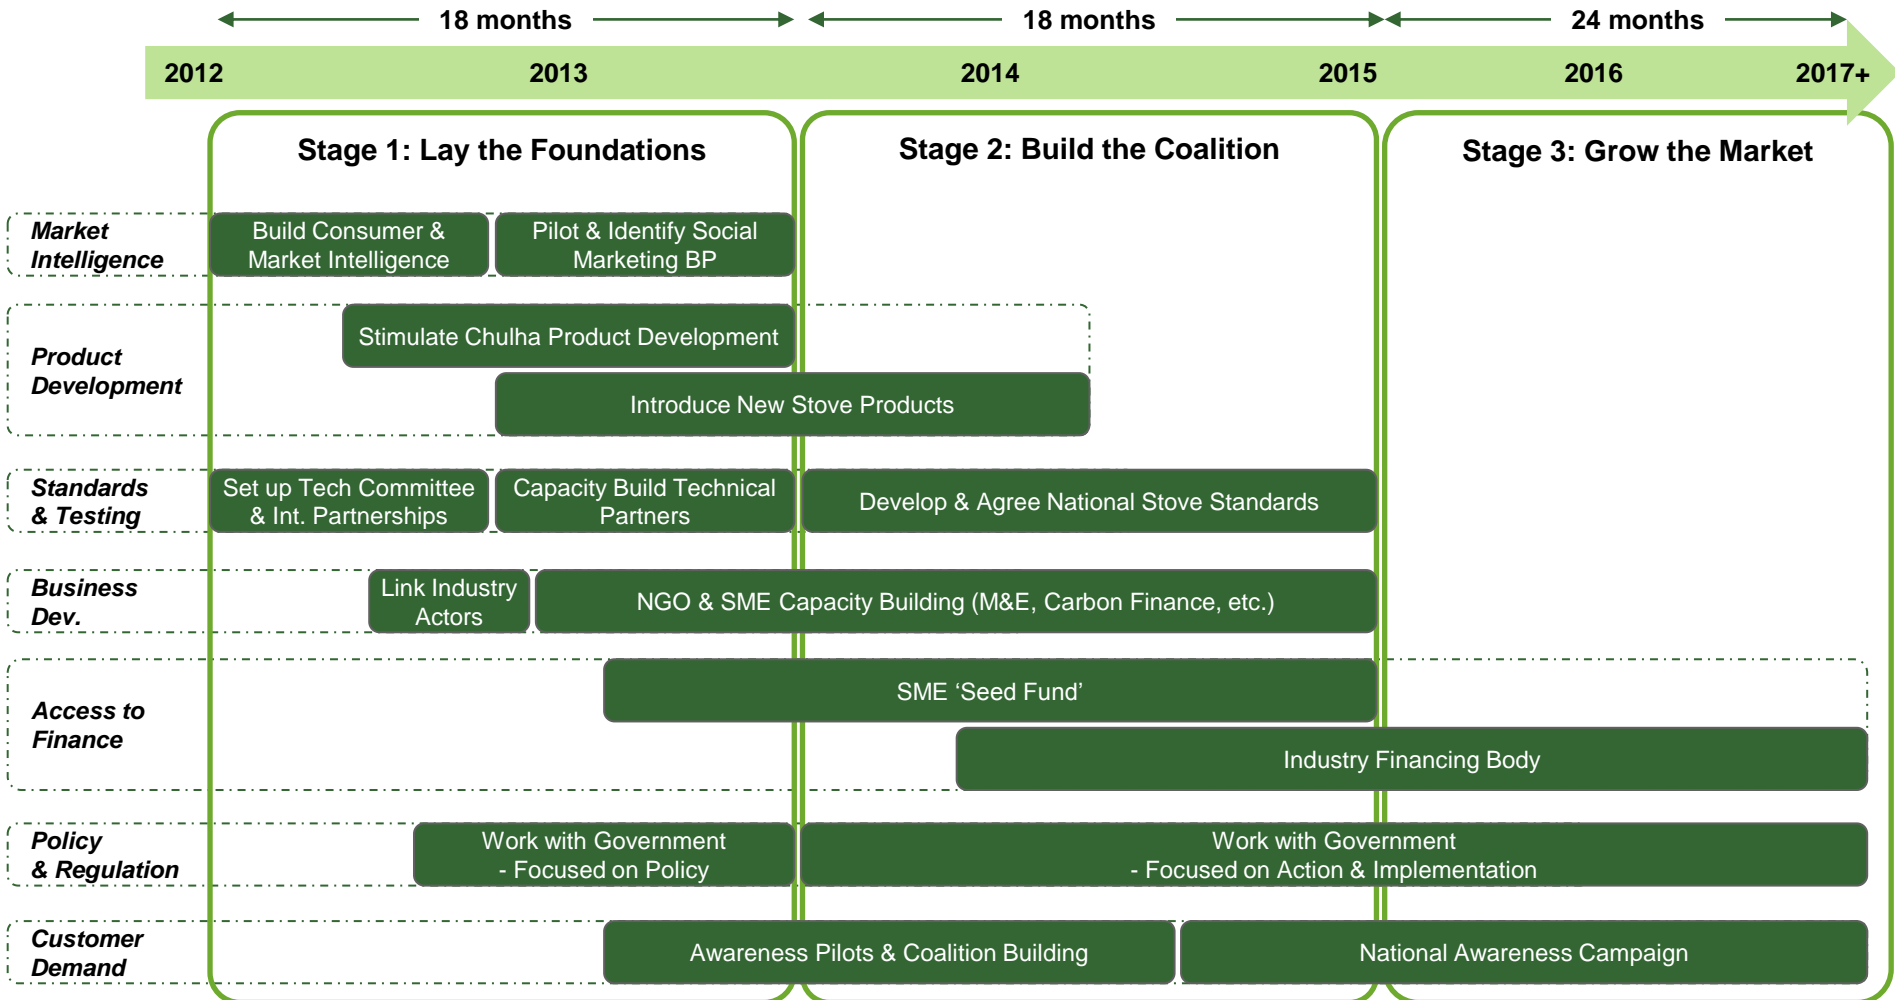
18 months
18 months
24 months

2012
2013
2014
2015
2016
2017+

Stage 1: Lay the Foundations
Stage 2: Build the Coalition
Stage 3: Grow the Market

Market Intelligence
Build Consumer & Market Intelligence
Pilot & Identify Social Marketing BP

Product Development
Stimulate Chulha Product Development
Introduce New Stove Products

Standards & Testing
Set up Tech Committee & Int. Partnerships
Capacity Build Technical Partners
Develop & Agree National Stove Standards

Business Dev.
Link Industry Actors
NGO & SME Capacity Building (M&E, Carbon Finance, etc.)

Access to Finance
SME ‘Seed Fund’
Industry Financing Body

Policy & Regulation
Work with Government - Focused on Policy
Work with Government - Focused on Action & Implementation

Customer Demand
Awareness Pilots & Coalition Building
National Awareness Campaign